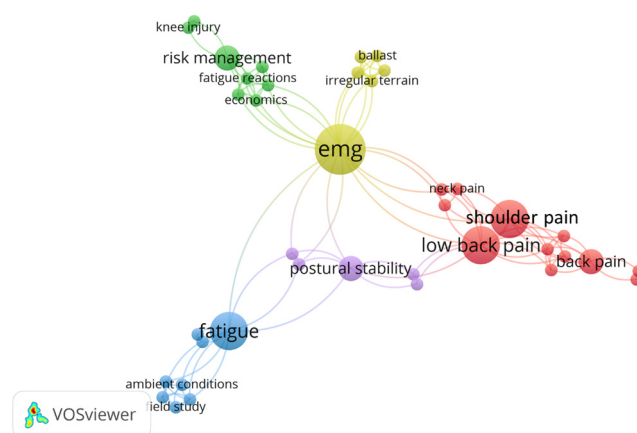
knee injury
risk management
fatigue reactions
economics
ballast
irregular terrain
emg
neck pain
shoulder pain
low back pain
back pain
postural stability
fatigue
ambient conditions
field study
VOSviewer